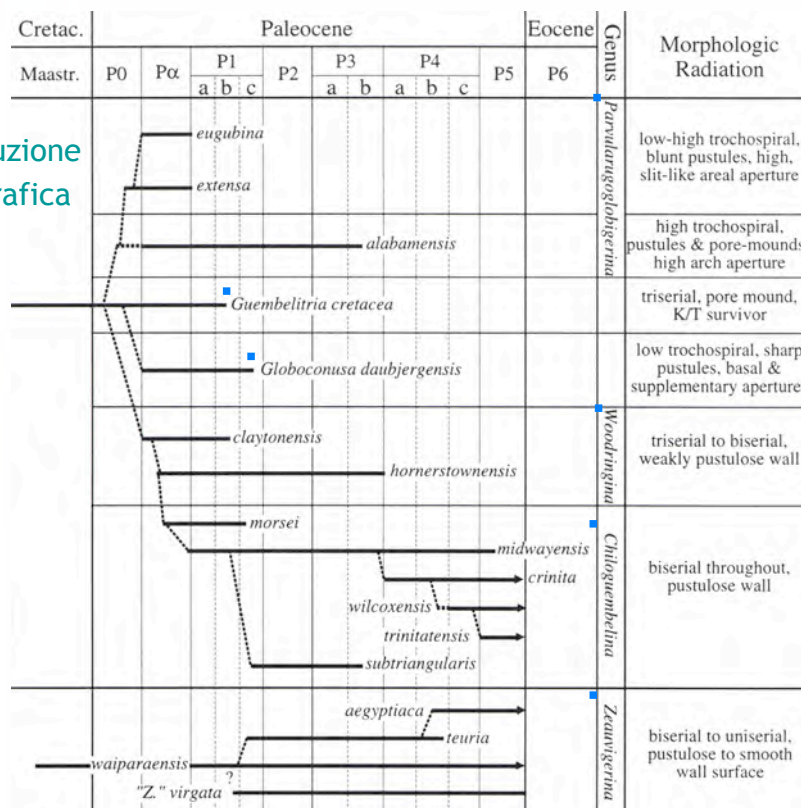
uzione
rafica

| Cretac. | Paleocene | | | | | | | | | | | | Eocene | Genus | Morphologic Radiation |
|---|---|---|---|---|---|---|---|---|---|---|---|---|---|---|---|
| Maastr. | P0 | Pα | P1 a | b | c | P2 | P3 a | b | P4 a | b | c | P5 | P6 | | |

eugubina
extensa
alabamensis
Parvularugoglobigerina
low-high trochospiral, blunt pustules, high, slit-like areal aperture
high trochospiral, pustules & pore-mounds high arch aperture

Guembelitria cretacea
triserial, pore mound, K/T survivor

Globoconusa daubjergensis
low trochospiral, sharp pustules, basal & supplementary aperture

claytonensis
hornerstownensis
Woodringina
triserial to biserial, weakly pustulose wall

morsei
midwayensis
crinita
wilcoxensis
trinitatensis
subtriangularis
Chiloguembelina
biserial throughout, pustulose wall

aegyptiaca
teuria
waiparaensis
?
"Z." virgata
Zeauvigerina
biserial to uniserial, pustulose to smooth wall surface